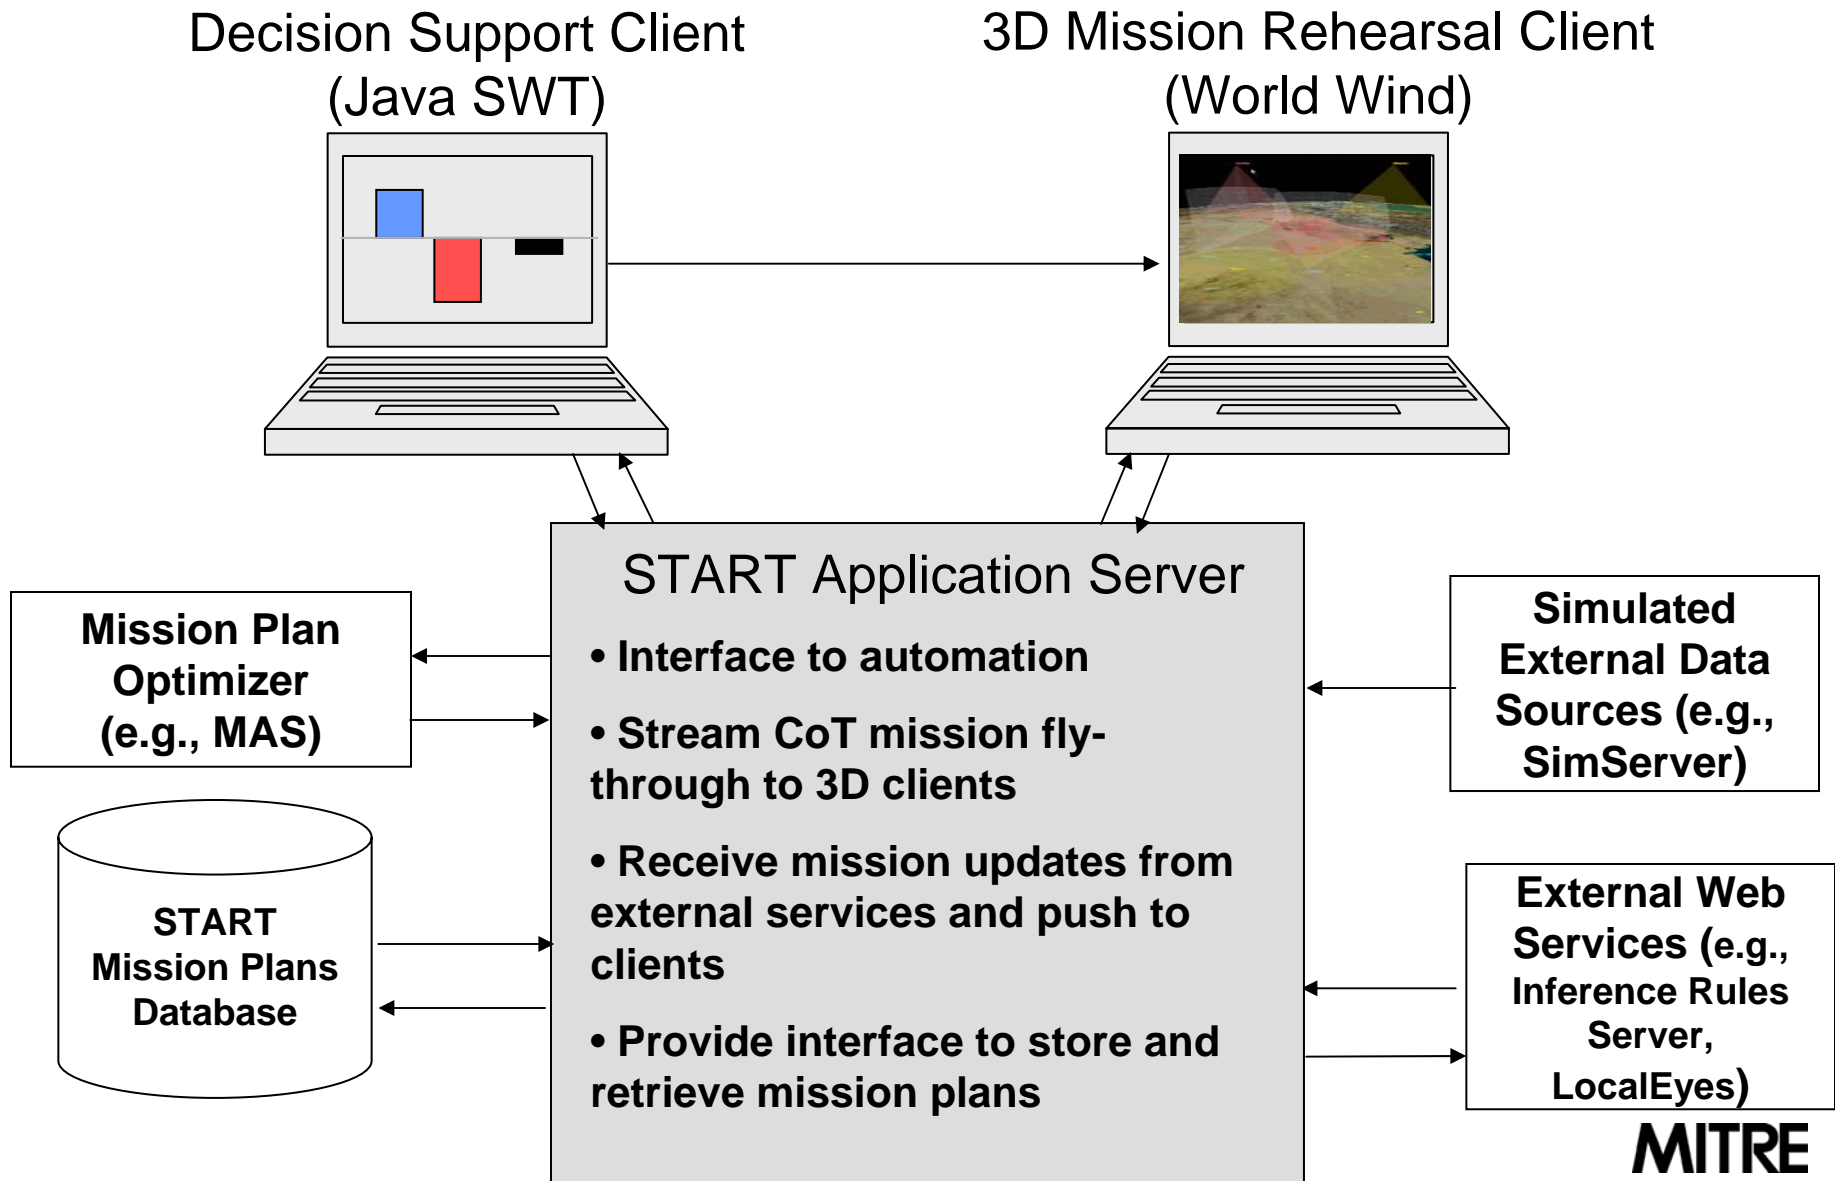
Decision Support Client (Java SWT)

3D Mission Rehearsal Client (World Wind)

START Application Server

• Interface to automation

• Stream CoT mission fly-through to 3D clients

• Receive mission updates from external services and push to clients

• Provide interface to store and retrieve mission plans

Mission Plan Optimizer (e.g., MAS)

START Mission Plans Database

Simulated External Data Sources (e.g., SimServer)

External Web Services (e.g., Inference Rules Server, LocalEyes)

MITRE